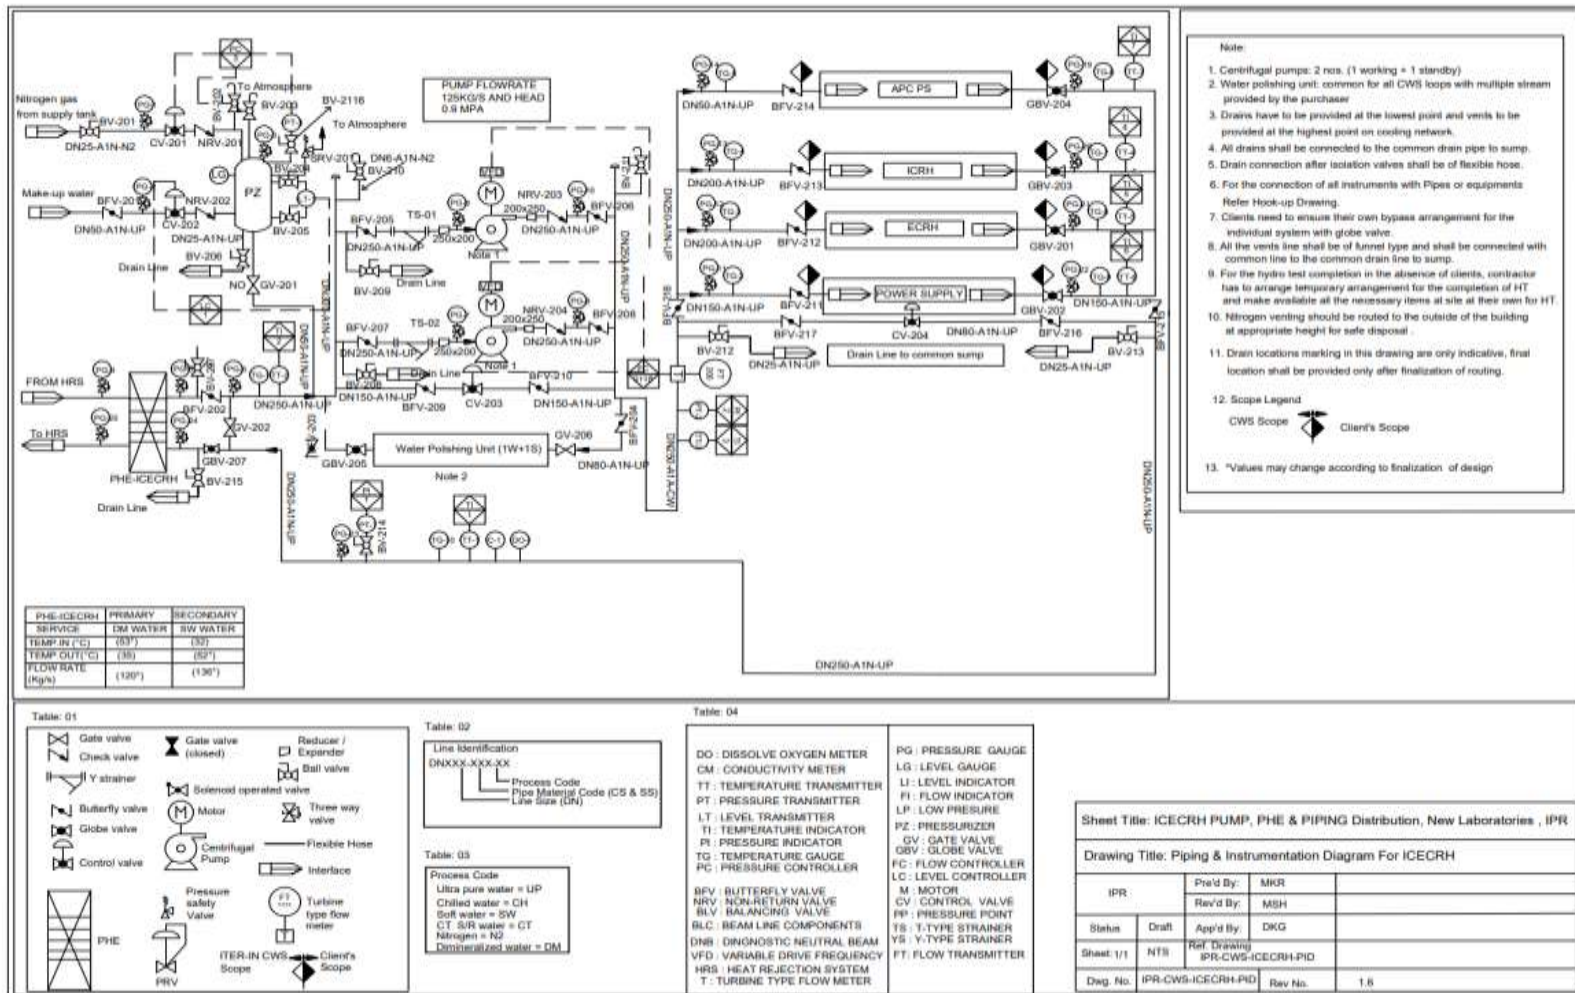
Nitrogen gas from supply tank
BV-201
DN25-A1N-N2
CV-201
NRV-201
To Atmosphere
BV-200
BV-2116
To Atmosphere
SRV-201
DN6-A1N-N2
BV-210
PZ
LG
Make-up water
BFV-201
NRV-202
CV-202
DN50-A1N-UP
DN25-A1N-UP
BV-205
BV-206
Drain Line
NO
GV-201
PUMP FLOWRATE 125KG/S AND HEAD 0.9 MPA
BFV-205
TS-01
DN250-A1N-UP
250x200
200x250
NRV-203
BFV-206
DN250-A1N-UP
Note 1
BV-209
Drain Line
BFV-207
TS-02
DN250-A1N-UP
250x200
200x250
NRV-204
BFV-208
DN250-A1N-UP
Note 1
BV-208
DN150-A1N-UP
Drain Line
BFV-209
CV-203
BFV-210
DN150-A1N-UP
FROM HRS
To HRS
BFV-202
GV-202
DN250-A1N-UP
PHE-ICECRH
GBV-207
BV-215
Drain Line
GBV-205
Water Polishing Unit (1W+1S)
GV-206
DN80-A1N-UP
Note 2
BV-214
DN25-A1N-UP
DN250-A1N-UP
DN250-A1N-UP
DN50-A1N-UP
BFV-214
APC PS
GBV-204
DN200-A1N-UP
BFV-213
ICRH
GBV-203
DN200-A1N-UP
BFV-212
ECRH
GBV-201
DN150-A1N-UP
BFV-211
POWER SUPPLY
GBV-202
DN150-A1N-UP
BFV-218
BFV-217
CV-204
DN80-A1N-UP
BFV-216
BV-212
DN25-A1N-UP
Drain Line to common sump
BV-213
DN25-A1N-UP
DN250-A1N-UP
DN250-A1N-UP

| PHE-ICECRH SERVICE | PRIMARY DM WATER | SECONDARY SW WATER |
|---|---|---|
| TEMP IN (°C) | (53*) | (32) |
| TEMP OUT(°C) | (35) | (52*) |
| FLOW RATE (Kg/s) | (120*) | (136*) |

Note
1. Centrifugal pumps: 2 nos. (1 working + 1 standby)
2. Water polishing unit: common for all CWS loops with multiple stream provided by the purchaser
3. Drains have to be provided at the lowest point and vents to be provided at the highest point on cooling network.
4. All drains shall be connected to the common drain pipe to sump.
5. Drain connection after isolation valves shall be of flexible hose.
6. For the connection of all instruments with Pipes or equipments Refer Hook-up Drawing.
7. Clients need to ensure their own bypass arrangement for the individual system with globe valve.
8. All the vents line shall be of funnel type and shall be connected with common line to the common drain line to sump.
9. For the hydro test completion in the absence of clients, contractor has to arrange temporary arrangement for the completion of HT and make available all the necessary items at site at their own for HT.
10. Nitrogen venting should be routed to the outside of the building at appropriate height for safe disposal .
11. Drain locations marking in this drawing are only indicative, final location shall be provided only after finalization of routing.
12. Scope Legend
CWS Scope Client's Scope
13. *Values may change according to finalization of design

Table: 01
Gate valve
Check valve
Y strainer
Butterfly valve
Globe valve
Control valve
Gate valve (closed)
Solenoid operated valve
Motor
Centrifugal Pump
Pressure safety Valve
PRV
Reducer / Expander
Ball valve
Three way valve
Flexible Hose
Interface
Turbine type flow meter
PHE
ITER-IN CWS Scope
Client's Scope

Table: 02
Line Identification
DNXXX-XXX-XX
Process Code
Pipe Material Code (CS & SS)
Line Size (DN)

Table: 03
Process Code
Ultra pure water = UP
Chilled water = CH
Soft water = SW
CT S/R water = CT
Nitrogen = N2
Dimineralized water = DM

Table: 04
DO : DISSOLVE OXYGEN METER
CM : CONDUCTIVITY METER
TT : TEMPERATURE TRANSMITTER
PT : PRESSURE TRANSMITTER
LT : LEVEL TRANSMITTER
TI : TEMPERATURE INDICATOR
PI : PRESSURE INDICATOR
TG : TEMPERATURE GAUGE
PC : PRESSURE CONTROLLER
BFV : BUTTERFLY VALVE
NRV : NON-RETURN VALVE
BLV : BALANCING VALVE
BLC : BEAM LINE COMPONENTS
DNB : DINGNOSTIC NEUTRAL BEAM
VFD : VARIABLE DRIVE FREQUENCY
HRS : HEAT REJECTION SYSTEM
T : TURBINE TYPE FLOW METER
PG : PRESSURE GAUGE
LG : LEVEL GAUGE
LI : LEVEL INDICATOR
FI : FLOW INDICATOR
LP : LOW PRESURE
PZ : PRESSURIZER
GV : GATE VALVE
GBV : GLOBE VALVE
FC : FLOW CONTROLLER
LC : LEVEL CONTROLLER
M : MOTOR
CV : CONTROL VALVE
PP : PRESSURE POINT
TS : T-TYPE STRAINER
YS : Y-TYPE STRAINER
FT: FLOW TRANSMITTER

Sheet Title: ICECRH PUMP, PHE & PIPING Distribution, New Laboratories , IPR
Drawing Title: Piping & Instrumentation Diagram For ICECRH

| IPR | Pre'd By: | MKR |
|---|---|---|
| | Rev'd By: | MSH |
| Status: Draft | App'd By: | DKG |
| Sheet 1/1 NTS | Ref. Drawing IPR-CWS-ICECRH-PID | |
| Dwg. No. IPR-CWS-ICECRH-PID | Rev No. | 1.6 |